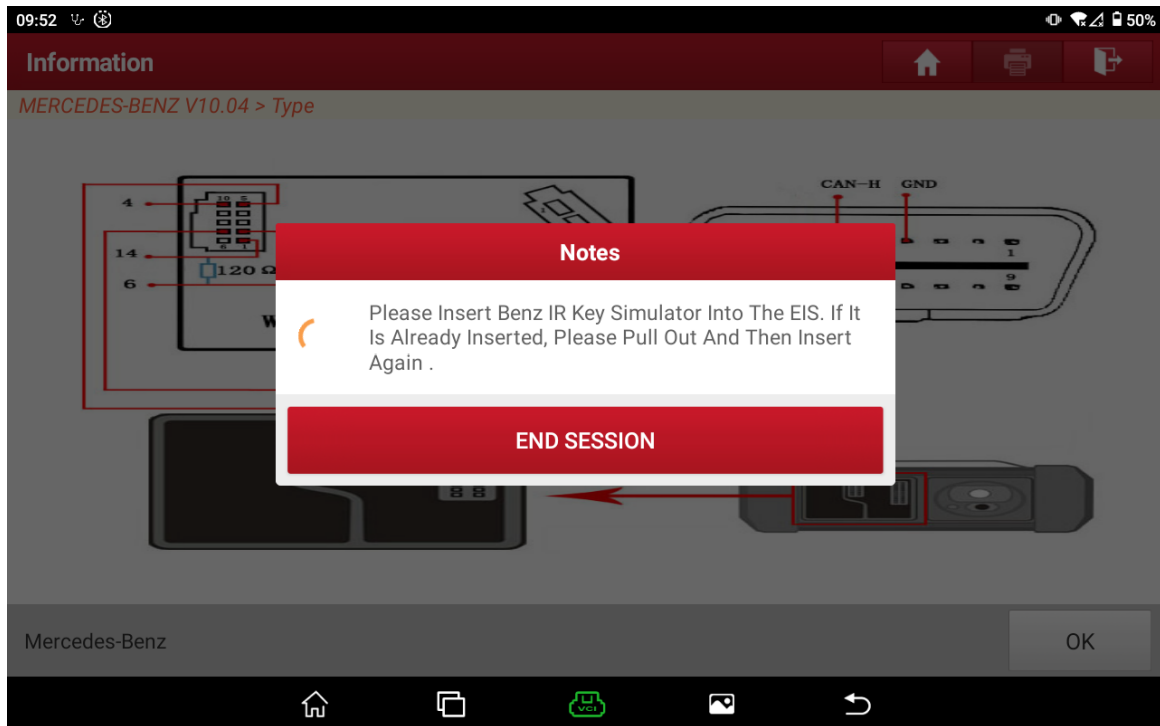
09:52 50%

Information

MERCEDES-BENZ V10.04 > Type

4
10 5
14
$120\ \Omega$
6
6 1
W

CAN—H GND
1
9

Notes

Please Insert Benz IR Key Simulator Into The EIS. If It Is Already Inserted, Please Pull Out And Then Insert Again .

END SESSION

Mercedes-Benz

OK

VCI